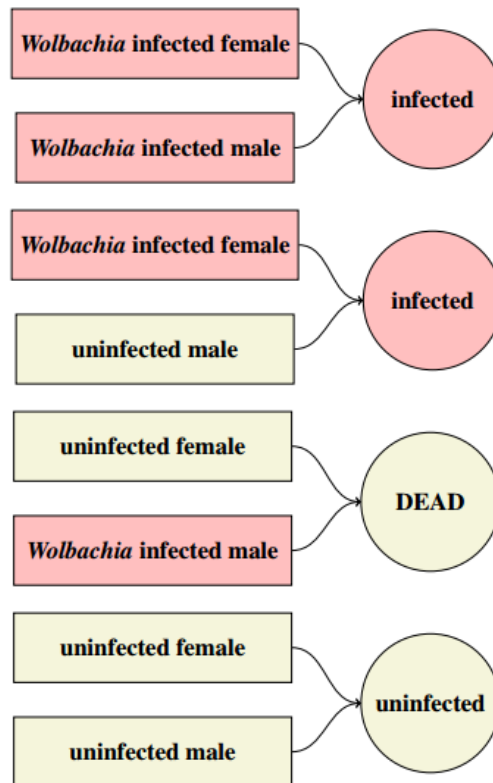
Wolbachia infected female

Wolbachia infected male

infected

Wolbachia infected female

uninfected male

infected

uninfected female

Wolbachia infected male

DEAD

uninfected female

uninfected male

uninfected